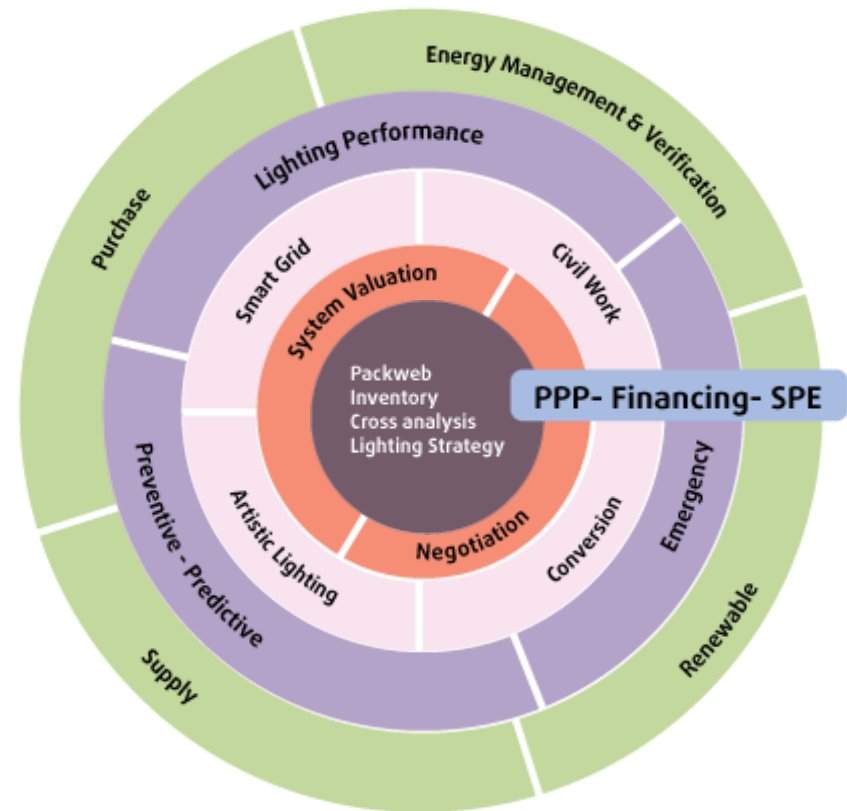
Packweb
Inventory
Cross analysis
Lighting Strategy

System Valuation
Negotiation

Smart Grid
Civil Work
Conversion
Artistic Lighting

Lighting Performance
Emergency
Preventive - Predictive

Energy Management & Verification
Renewable
Supply
Purchase

PPP- Financing- SPE